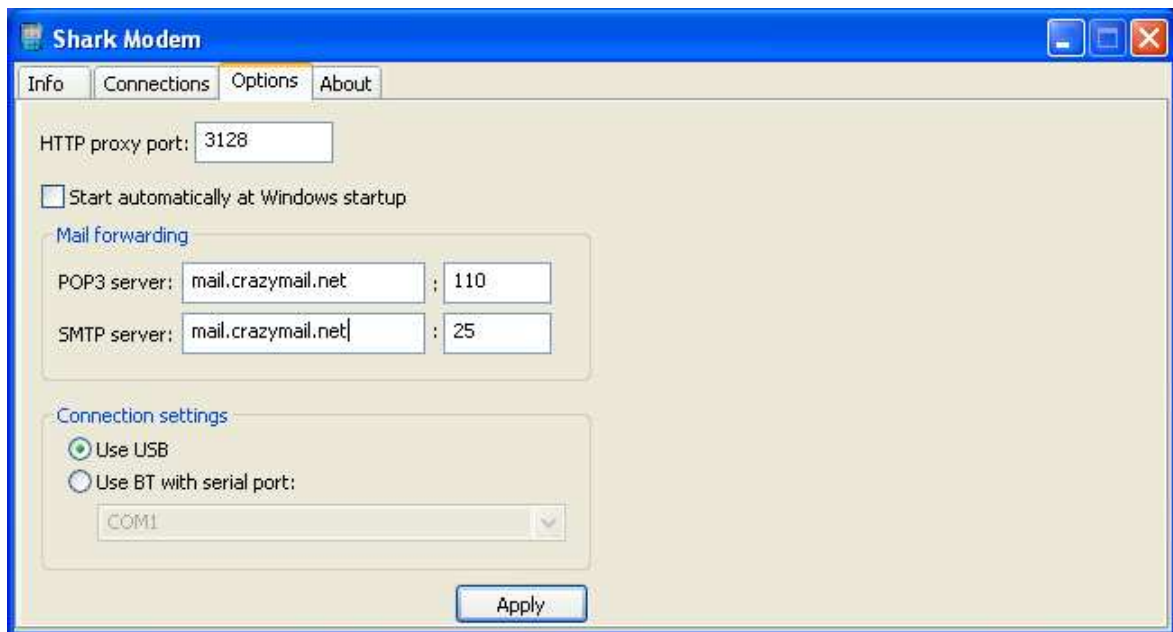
Shark Modem

Info | Connections | Options | About

HTTP proxy port: 3128

Start automatically at Windows startup

Mail forwarding

POP3 server: mail.crazymail.net : 110

SMTP server: mail.crazymail.net : 25

Connection settings

Use USB

Use BT with serial port:

COM1

Apply